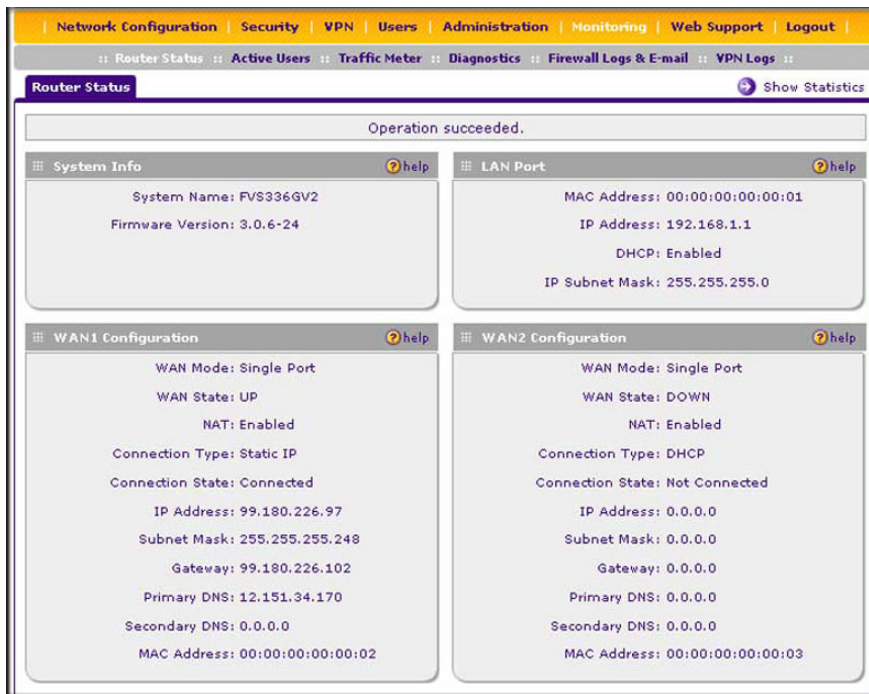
Network Configuration | Security | VPN | Users | Administration | Monitoring | Web Support | Logout |

:: Router Status :: Active Users :: Traffic Meter :: Diagnostics :: Firewall Logs & E-mail :: VPN Logs ::

Router Status

Show Statistics

Operation succeeded.

System Info

help

System Name: FVS336GV2

Firmware Version: 3.0.6-24

LAN Port

help

MAC Address: 00:00:00:00:00:01

IP Address: 192.168.1.1

DHCP: Enabled

IP Subnet Mask: 255.255.255.0

WAN1 Configuration

help

WAN Mode: Single Port

WAN State: UP

NAT: Enabled

Connection Type: Static IP

Connection State: Connected

IP Address: 99.180.226.97

Subnet Mask: 255.255.255.248

Gateway: 99.180.226.102

Primary DNS: 12.151.34.170

Secondary DNS: 0.0.0.0

MAC Address: 00:00:00:00:00:02

WAN2 Configuration

help

WAN Mode: Single Port

WAN State: DOWN

NAT: Enabled

Connection Type: DHCP

Connection State: Not Connected

IP Address: 0.0.0.0

Subnet Mask: 0.0.0.0

Gateway: 0.0.0.0

Primary DNS: 0.0.0.0

Secondary DNS: 0.0.0.0

MAC Address: 00:00:00:00:00:03